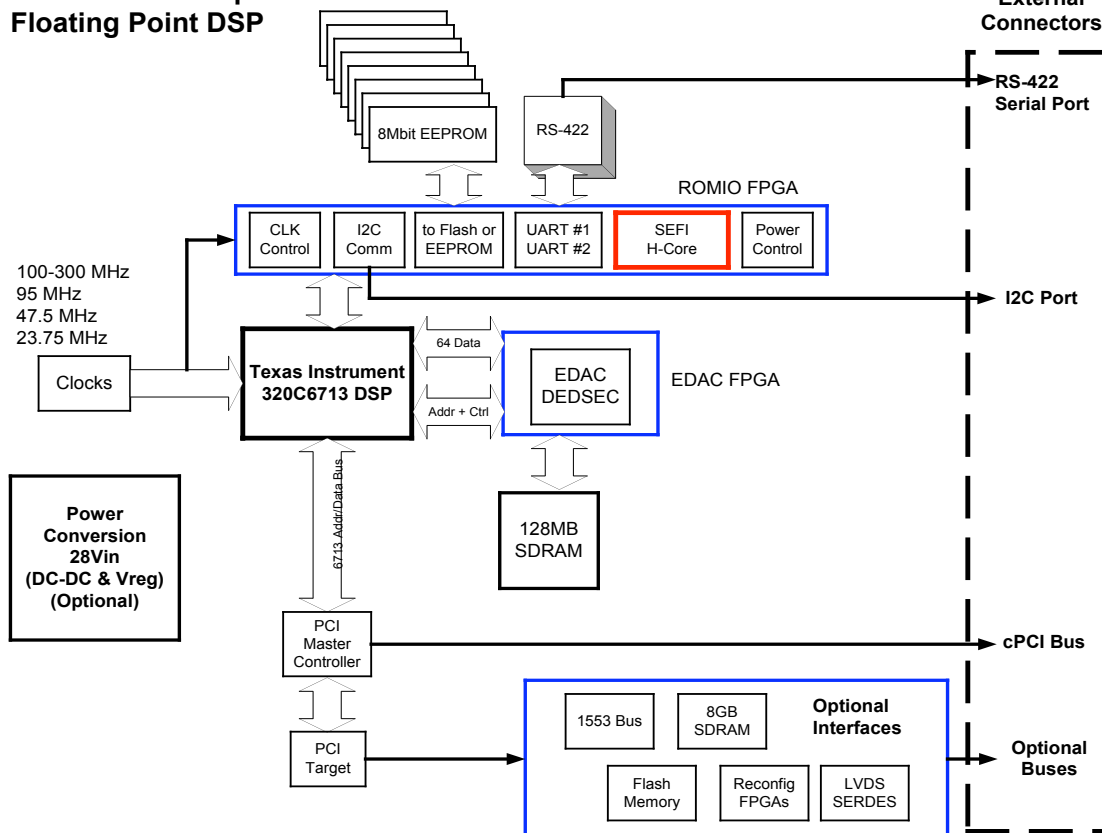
Floating Point DSP

External Connectors

8Mbit EEPROM

RS-422

RS-422 Serial Port

ROMIO FPGA

CLK Control

I2C Comm

to Flash or EEPROM

UART #1 UART #2

SEFI H-Core

Power Control

100-300 MHz
95 MHz
47.5 MHz
23.75 MHz

I2C Port

Clocks

Texas Instrument 320C6713 DSP

64 Data

Addr + Ctrl

EDAC DEDSEC

EDAC FPGA

6713 Addr/Data Bus

128MB SDRAM

Power Conversion 28Vin (DC-DC & Vreg) (Optional)

PCI Master Controller

cPCI Bus

PCI Target

1553 Bus

8GB SDRAM

Optional Interfaces

Flash Memory

Reconfig FPGAs

LVDS SERDES

Optional Buses